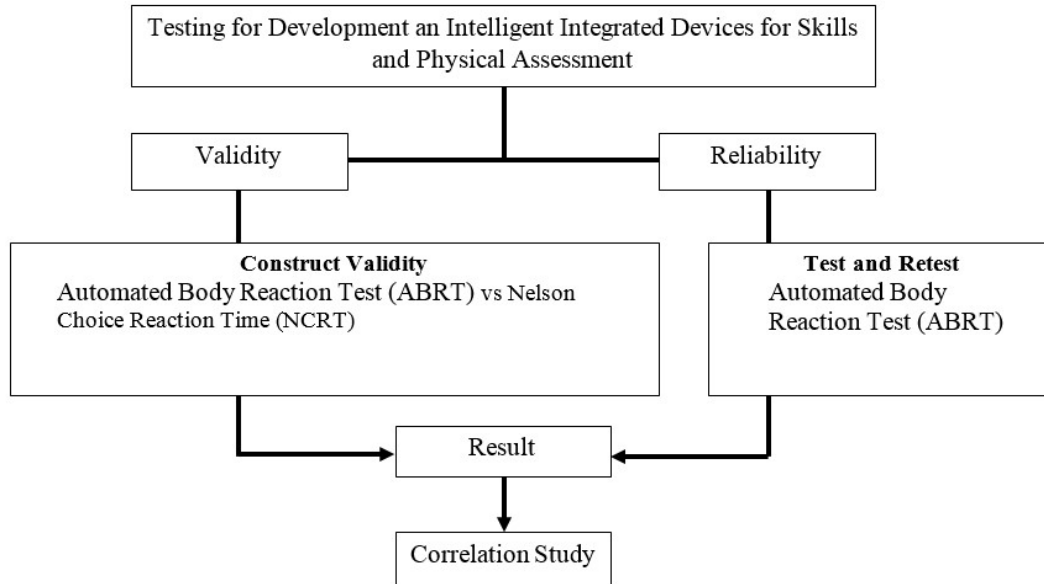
Testing for Development an Intelligent Integrated Devices for Skills and Physical Assessment

Validity

Reliability

**Construct Validity**
Automated Body Reaction Test (ABRT) vs Nelson Choice Reaction Time (NCRT)

**Test and Retest**
Automated Body Reaction Test (ABRT)

Result

Correlation Study